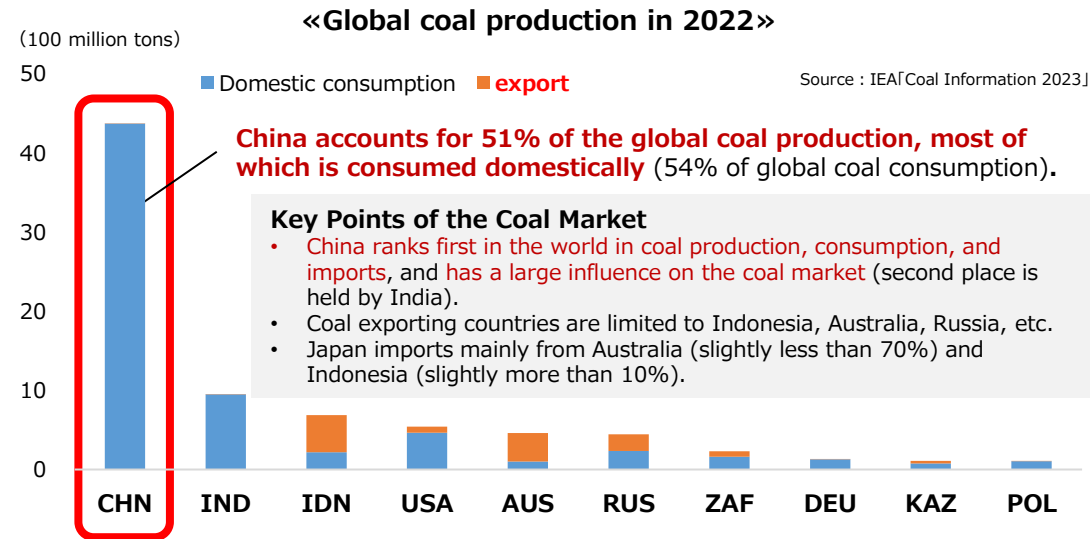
«Global coal production in 2022»

(100 million tons)

50

40

30

20

10

0

Domestic consumption export

Source : IEA「Coal Information 2023」

China accounts for 51% of the global coal production, most of which is consumed domestically (54% of global coal consumption).

Key Points of the Coal Market
• China ranks first in the world in coal production, consumption, and imports, and has a large influence on the coal market (second place is held by India).
• Coal exporting countries are limited to Indonesia, Australia, Russia, etc.
• Japan imports mainly from Australia (slightly less than 70%) and Indonesia (slightly more than 10%).

CHN IND IDN USA AUS RUS ZAF DEU KAZ POL